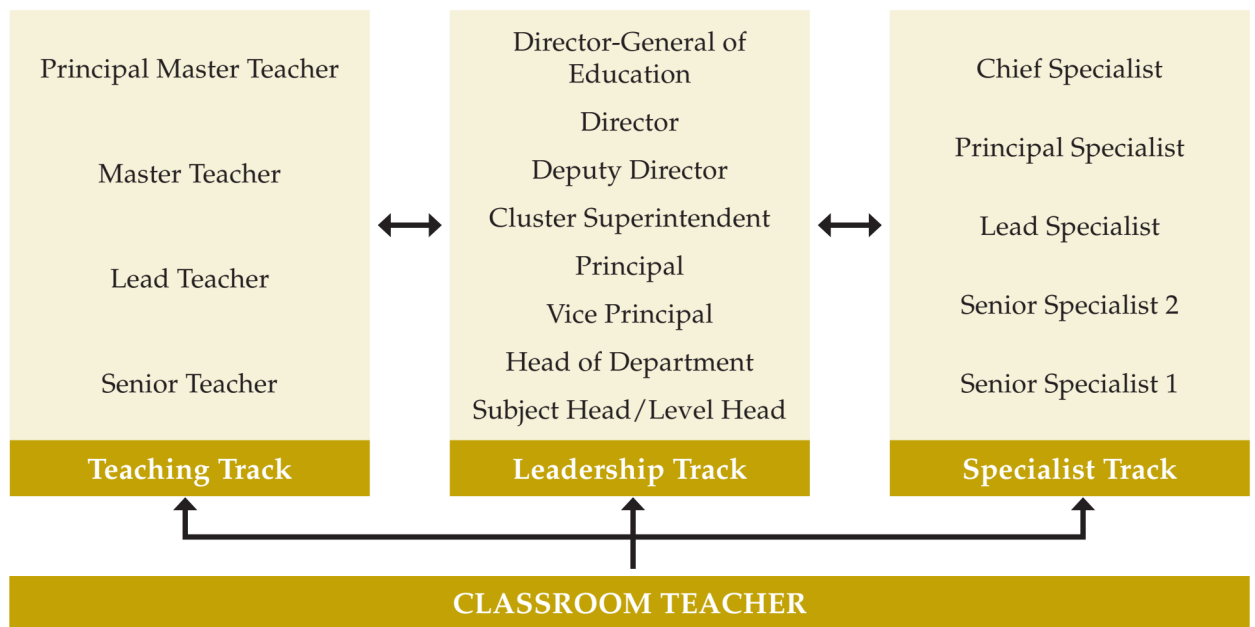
Principal Master Teacher

Master Teacher

Lead Teacher

Senior Teacher

Teaching Track

Director-General of Education

Director

Deputy Director

Cluster Superintendent

Principal

Vice Principal

Head of Department

Subject Head/Level Head

Leadership Track

Chief Specialist

Principal Specialist

Lead Specialist

Senior Specialist 2

Senior Specialist 1

Specialist Track

CLASSROOM TEACHER